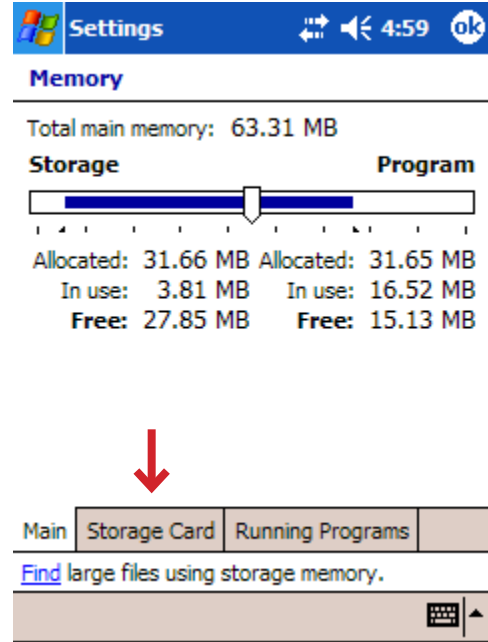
Settings 4:59 ok

Memory

Total main memory: 63.31 MB

Storage Program

| | |
|---|---|
| Allocated: 31.66 MB | Allocated: 31.65 MB |
| In use: 3.81 MB | In use: 16.52 MB |
| **Free:** 27.85 MB | **Free:** 15.13 MB |

Main | Storage Card | Running Programs

Find large files using storage memory.